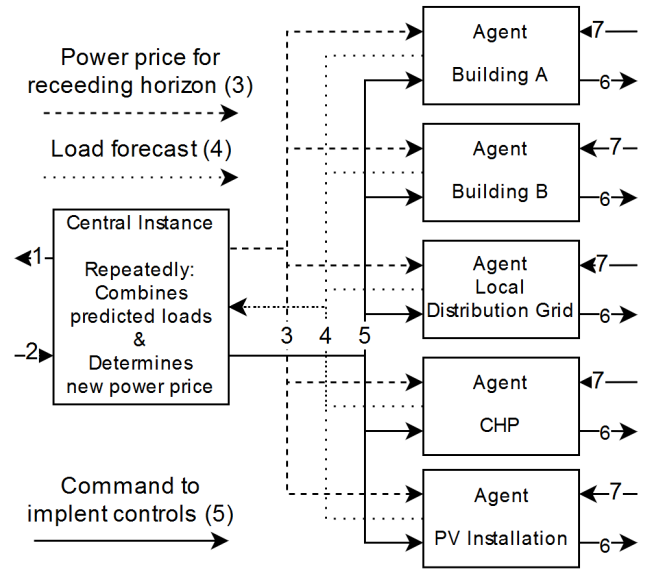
Power price for receeding horizon (3)

Load forecast (4)

Central Instance

Repeatedly: Combines predicted loads & Determines new power price

1

2

3 4 5

Command to implent controls (5)

Agent Building A

Agent Building B

Agent Local Distribution Grid

Agent CHP

Agent PV Installation

7
6
7
6
7
6
7
6
7
6